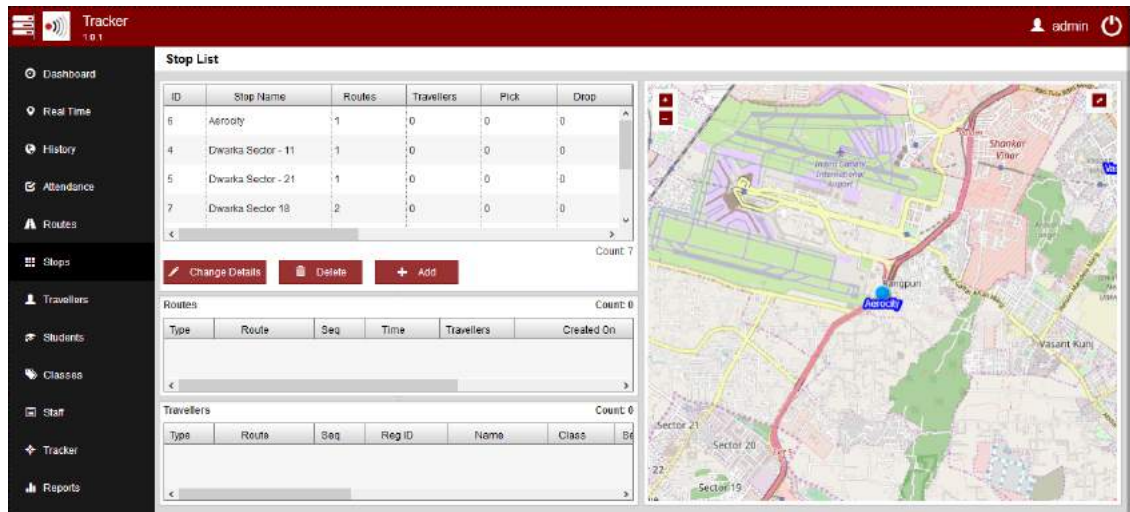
Tracker
1.0.1

admin

Dashboard
Real Time
History
Attendance
Routes
Stops
Travellers
Students
Classes
Staff
Tracker
Reports

Stop List

| ID | Stop Name | Routes | Travellers | Pick | Drop |
|---|---|---|---|---|---|
| 6 | Aerocity | 1 | 0 | 0 | 0 |
| 4 | Dwarka Sector - 11 | 1 | 0 | 0 | 0 |
| 5 | Dwarka Sector - 21 | 1 | 0 | 0 | 0 |
| 7 | Dwarka Sector 18 | 2 | 0 | 0 | 0 |

Count: 7

Change Details
Delete
+ Add

Routes
Count: 0

| Type | Route | Seq | Time | Travellers | Created On |
|---|---|---|---|---|---|

Travellers
Count: 0

| Type | Route | Seq | Reg ID | Name | Class | Be |
|---|---|---|---|---|---|---|

Shanker Vihar
Indira Gandhi International Airport
Rangpuri
Aerocity
Vasant Kunj
Sector 21
Sector 20
Sector 19
22